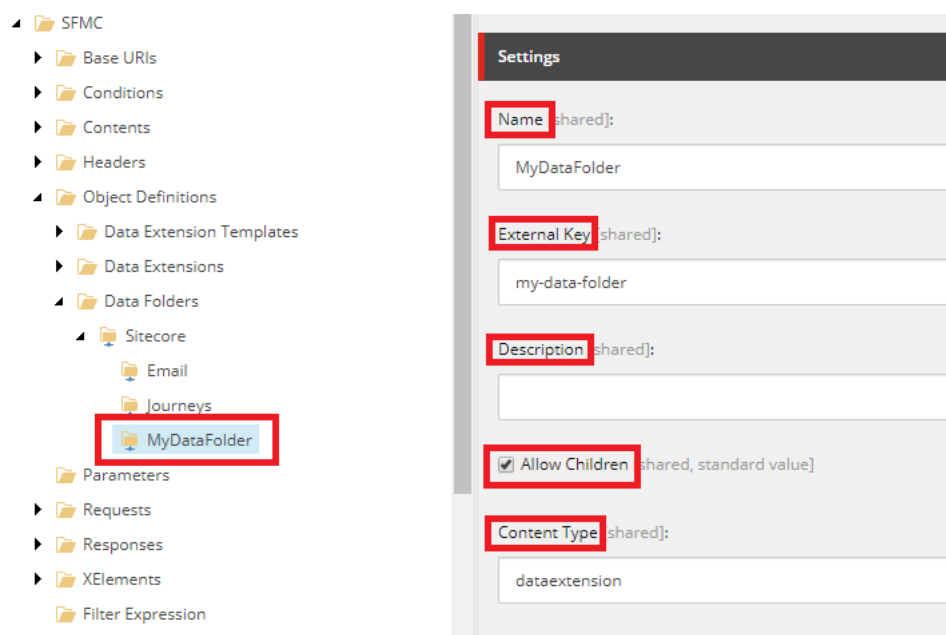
SFMC
Base URIs
Conditions
Contents
Headers
Object Definitions
Data Extension Templates
Data Extensions
Data Folders
Sitecore
Email
Journeys
MyDataFolder
Parameters
Requests
Responses
XElements
Filter Expression

Settings

Name [shared]:
MyDataFolder

External Key [shared]:
my-data-folder

Description [shared]:

Allow Children [shared, standard value]

Content Type [shared]:
dataextension